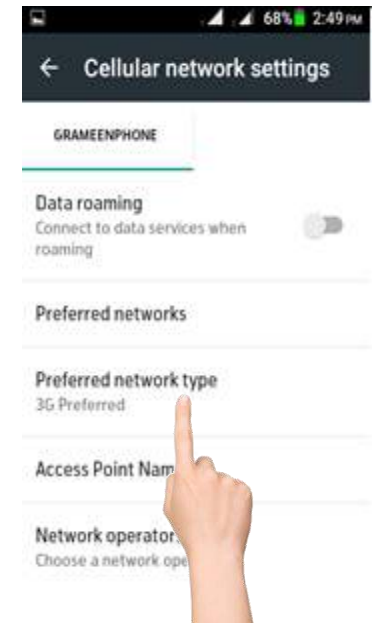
68% 2:49 PM

Cellular network settings

GRAMEENPHONE

Data roaming
Connect to data services when roaming

Preferred networks

Preferred network type
3G Preferred

Access Point Nam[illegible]

Network operator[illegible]
Choose a network ope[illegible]